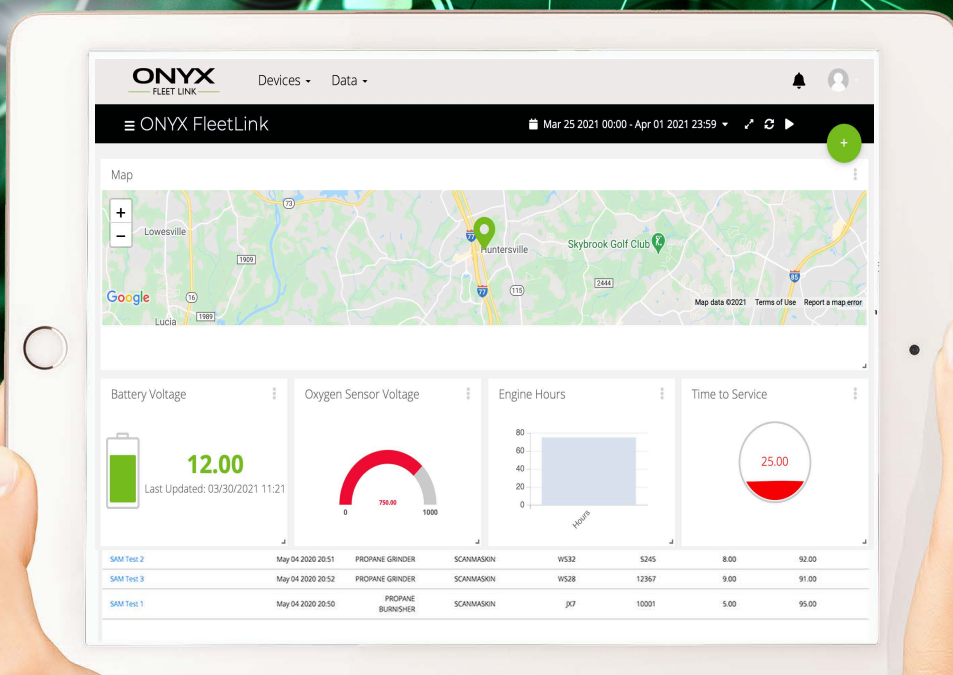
ONYX
FLEET LINK

Devices ▾ Data ▾

≡ ONYX FleetLink

Mar 25 2021 00:00 - Apr 01 2021 23:59 ▾

+

Map

+
−

73
Lowesville
1909
77
Huntersville
Skybrook Golf Club
2444
85
Google
16
77
115
Lucia
1989
Map data ©2021 Terms of Use Report a map error

Battery Voltage

12.00
Last Updated: 03/30/2021 11:21

Oxygen Sensor Voltage

750.00
0
1000

Engine Hours

80
60
40
20
0
Hours

Time to Service

25.00

| SAM Test 2 | May 04 2020 20:51 | PROPANE GRINDER | SCANMASKIN | WS32 | S245 | 8.00 | 92.00 |
|---|---|---|---|---|---|---|---|
| SAM Test 3 | May 04 2020 20:52 | PROPANE GRINDER | SCANMASKIN | WS28 | 12367 | 9.00 | 91.00 |
| SAM Test 1 | May 04 2020 20:50 | PROPANE BURNISHER | SCANMASKIN | JX7 | 10001 | 5.00 | 95.00 |